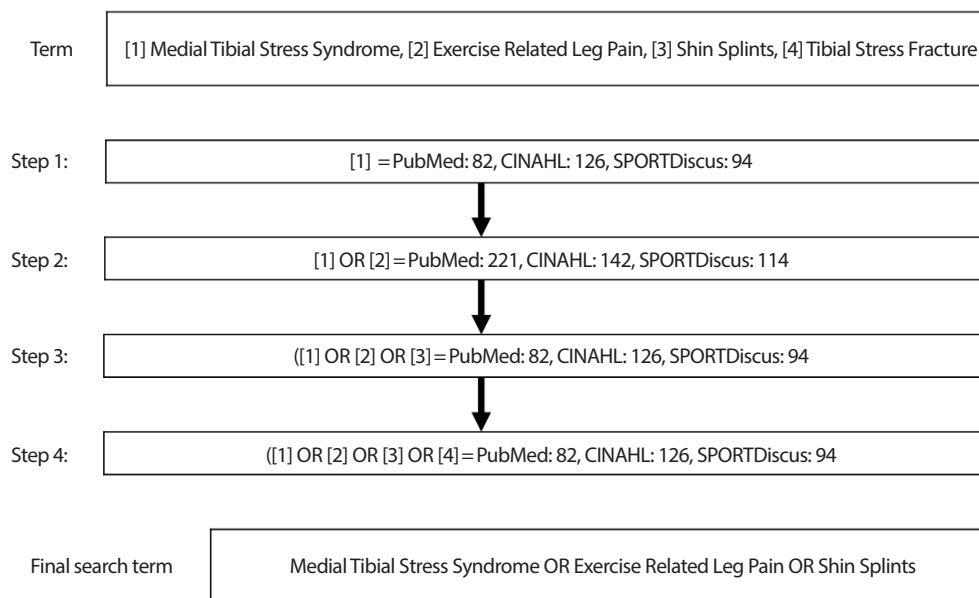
Term

[1] Medial Tibial Stress Syndrome, [2] Exercise Related Leg Pain, [3] Shin Splints, [4] Tibial Stress Fracture

Step 1:

[1] = PubMed: 82, CINAHL: 126, SPORTDiscus: 94

Step 2:

[1] OR [2] = PubMed: 221, CINAHL: 142, SPORTDiscus: 114

Step 3:

([1] OR [2] OR [3] = PubMed: 82, CINAHL: 126, SPORTDiscus: 94

Step 4:

([1] OR [2] OR [3] OR [4] = PubMed: 82, CINAHL: 126, SPORTDiscus: 94

Final search term

Medial Tibial Stress Syndrome OR Exercise Related Leg Pain OR Shin Splints